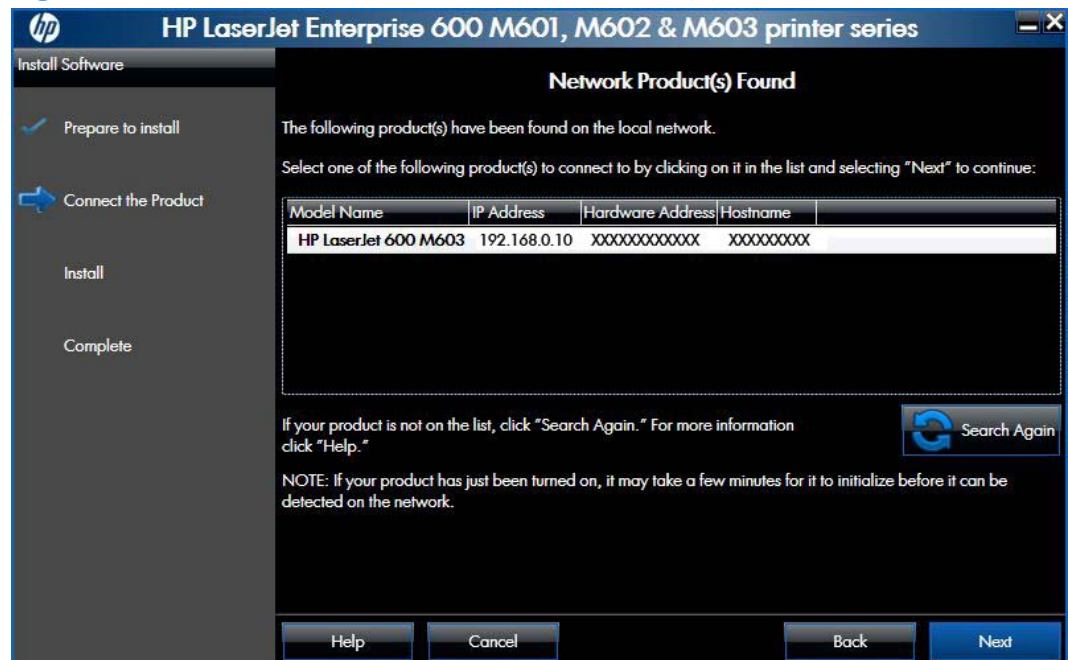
hp HP LaserJet Enterprise 600 M601, M602 & M603 printer series

Install Software

Prepare to install

Connect the Product

Install

Complete

Network Product(s) Found

The following product(s) have been found on the local network.

Select one of the following product(s) to connect to by clicking on it in the list and selecting "Next" to continue:

| Model Name | IP Address | Hardware Address | Hostname |
|---|---|---|---|
| HP LaserJet 600 M603 | 192.168.0.10 | XXXXXXXXXXXX | XXXXXXXXX |

If your product is not on the list, click "Search Again." For more information click "Help."

Search Again

NOTE: If your product has just been turned on, it may take a few minutes for it to initialize before it can be detected on the network.

Help

Cancel

Back

Next